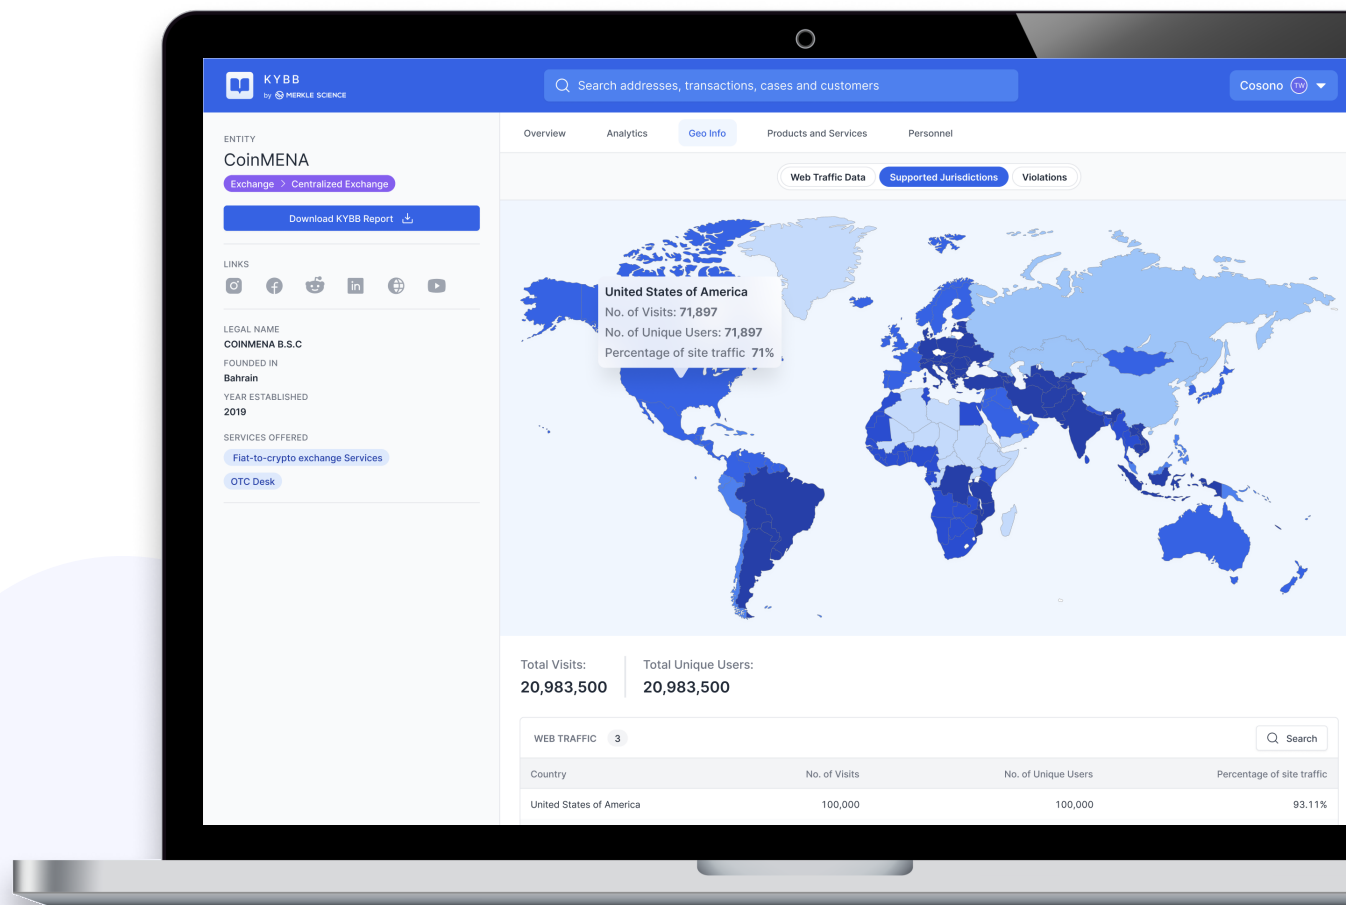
KYBB
by MERKLE SCIENCE

Search addresses, transactions, cases and customers

Cosono TW

ENTITY
CoinMENA
Exchange > Centralized Exchange

Download KYBB Report

LINKS

LEGAL NAME
COINMENA B.S.C
FOUNDED IN
Bahrain
YEAR ESTABLISHED
2019

SERVICES OFFERED
Fiat-to-crypto exchange Services
OTC Desk

Overview
Analytics
Geo Info
Products and Services
Personnel

Web Traffic Data
Supported Jurisdictions
Violations

United States of America
No. of Visits: 71,897
No. of Unique Users: 71,897
Percentage of site traffic 71%

Total Visits:
20,983,500

Total Unique Users:
20,983,500

WEB TRAFFIC 3

Search

| Country | No. of Visits | No. of Unique Users | Percentage of site traffic |
|---|---|---|---|
| United States of America | 100,000 | 100,000 | 93.11% |